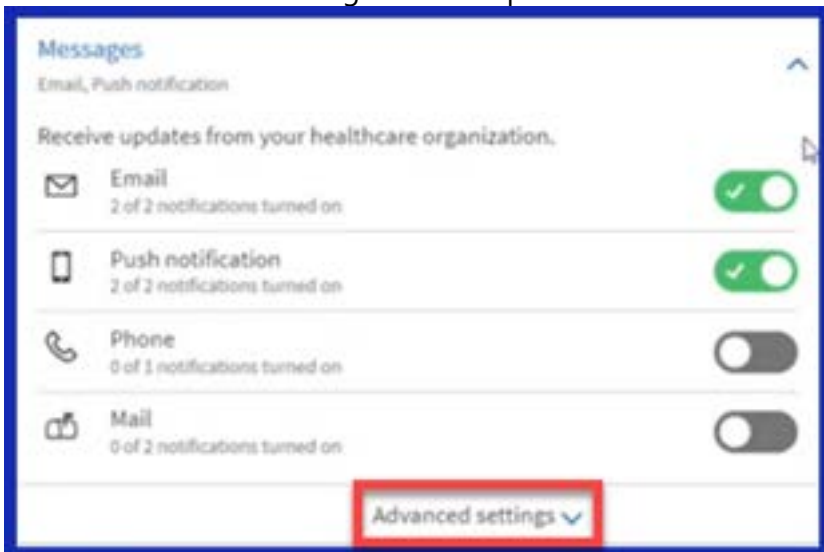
Messages
Email, Push notification

Receive updates from your healthcare organization.

Email
2 of 2 notifications turned on

Push notification
2 of 2 notifications turned on

Phone
0 of 1 notifications turned on

Mail
0 of 2 notifications turned on

Advanced settings